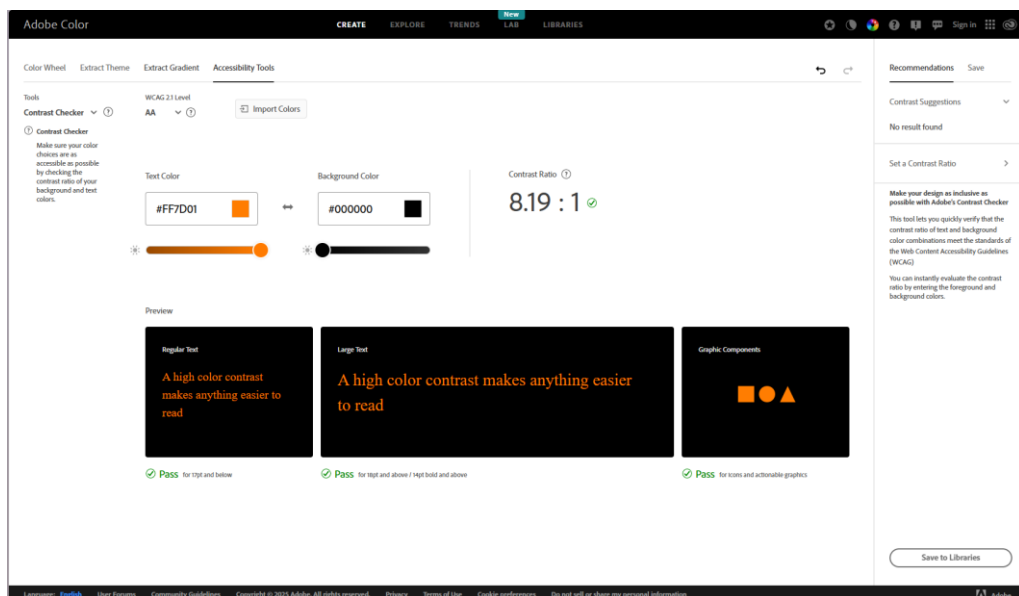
Adobe Color

CREATE EXPLORE TRENDS New LAB LIBRARIES

Sign In

Color Wheel Extract Theme Extract Gradient Accessibility Tools

Recommendations Save

Tools
Contrast Checker

WCAG 2.1 Level
AA

Import Colors

Contrast Checker
Make sure your color choices are as accessible as possible by checking the contrast ratio of your background and text colors.

Contrast Suggestions
No result found

Set a Contrast Ratio

Text Color
#FF7D01

Background Color
#000000

Contrast Ratio
8.19 : 1

Make your design as inclusive as possible with Adobe's Contrast Checker

This tool lets you quickly verify that the contrast ratio of text and background color combinations meet the standards of the Web Content Accessibility Guidelines (WCAG)

You can instantly evaluate the contrast ratio by entering the foreground and background colors.

Preview

Regular Text
A high color contrast makes anything easier to read

Large Text
A high color contrast makes anything easier to read

Graphic Components

Pass for 17pt and below

Pass for 18pt and above / 14pt bold and above

Pass for icons and actionable graphics

Save to Libraries

Language: English User Forums Community Guidelines Copyright © 2025 Adobe. All rights reserved. Privacy Terms of Use Cookie preferences Do not sell or share my personal information Adobe